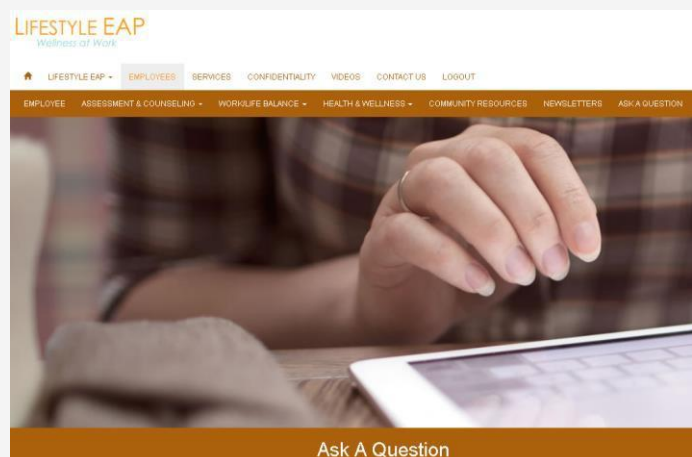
LIFESTYLE EAP
Wellness at Work

LIFESTYLE EAP ▾ EMPLOYEES SERVICES CONFIDENTIALITY VIDEOS CONTACT US LOGOUT

EMPLOYEE ASSESSMENT & COUNSELING ▾ WORK/LIFE BALANCE ▾ HEALTH & WELLNESS ▾ COMMUNITY RESOURCES NEWSLETTERS ASK A QUESTION

Ask A Question